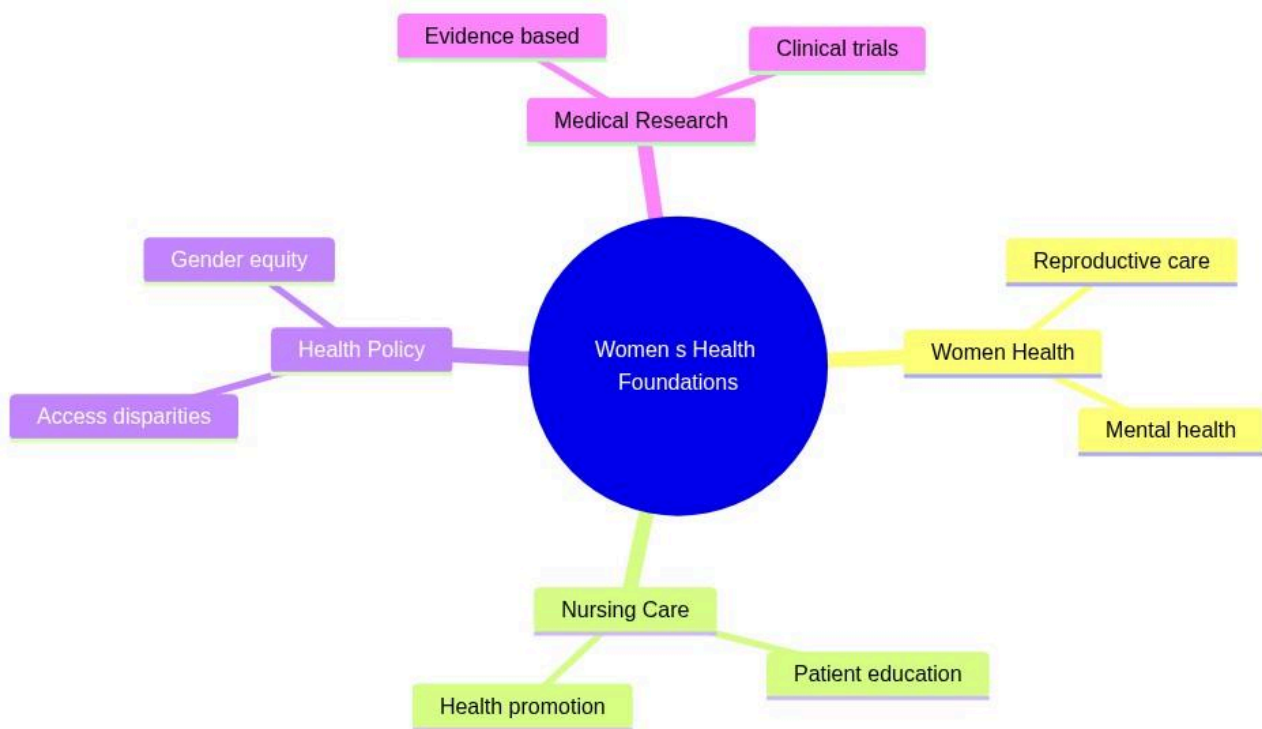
Evidence based

Clinical trials

Medical Research

Gender equity

Health Policy

Access disparities

Women s Health Foundations

Reproductive care

Women Health

Mental health

Nursing Care

Patient education

Health promotion